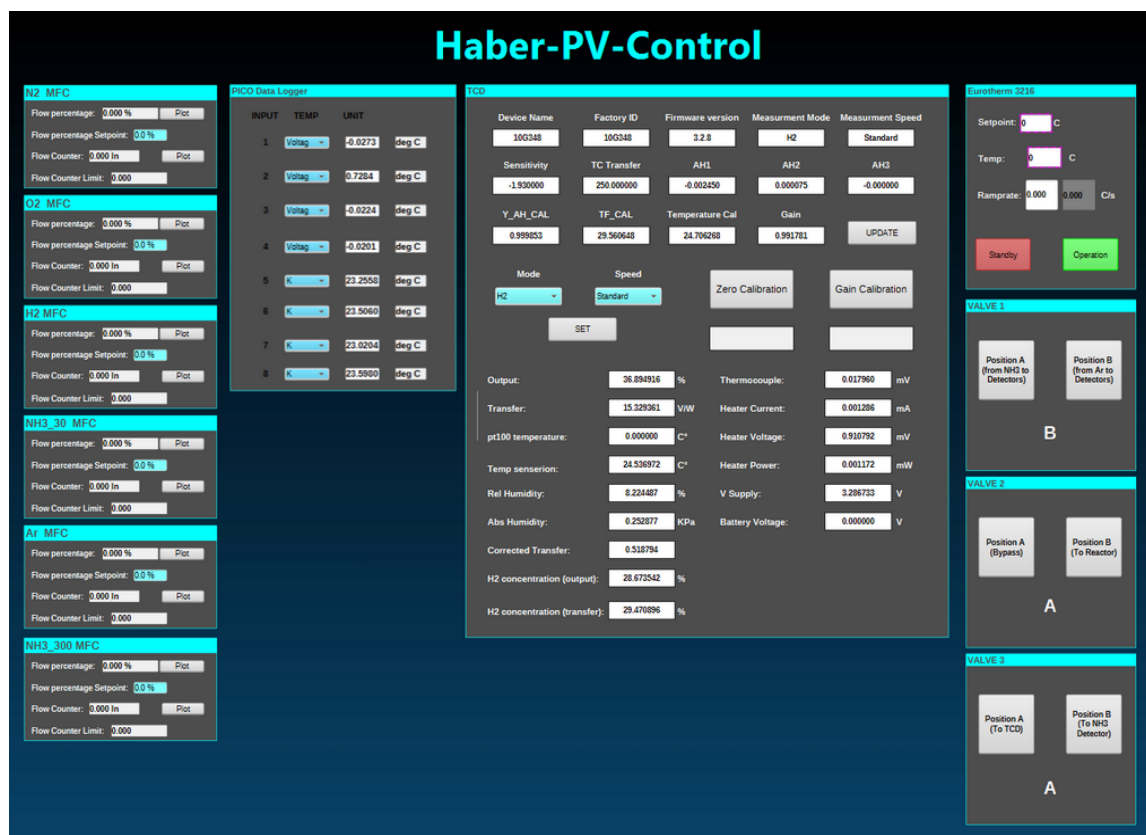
Haber-PV-Control

N2 MFC
Flow percentage: 0.000 % Plot
Flow percentage Setpoint: 0.0 %
Flow Counter: 0.000 ln Plot
Flow Counter Limit: 0.000

O2 MFC
Flow percentage: 0.000 % Plot
Flow percentage Setpoint: 0.0 %
Flow Counter: 0.000 ln Plot
Flow Counter Limit: 0.000

H2 MFC
Flow percentage: 0.000 % Plot
Flow percentage Setpoint: 0.0 %
Flow Counter: 0.000 ln Plot
Flow Counter Limit: 0.000

NH3_30 MFC
Flow percentage: 0.000 % Plot
Flow percentage Setpoint: 0.0 %
Flow Counter: 0.000 ln Plot
Flow Counter Limit: 0.000

Ar MFC
Flow percentage: 0.000 % Plot
Flow percentage Setpoint: 0.0 %
Flow Counter: 0.000 ln Plot
Flow Counter Limit: 0.000

NH3_300 MFC
Flow percentage: 0.000 % Plot
Flow percentage Setpoint: 0.0 %
Flow Counter: 0.000 ln Plot
Flow Counter Limit: 0.000

PICO Data Logger

| INPUT | TEMP | UNIT | |
|---|---|---|---|
| 1 | Voltag | -0.0273 | deg C |
| 2 | Voltag | 0.7284 | deg C |
| 3 | Voltag | -0.0224 | deg C |
| 4 | Voltag | -0.0201 | deg C |
| 5 | K | 23.2558 | deg C |
| 6 | K | 23.5060 | deg C |
| 7 | K | 23.0204 | deg C |
| 8 | K | 23.5980 | deg C |

TCD

| Device Name | Factory ID | Firmware version | Measurment Mode | Measurment Speed |
|---|---|---|---|---|
| 10G348 | 10G348 | 3.2.8 | H2 | Standard |
| Sensitivity | TC Transfer | AH1 | AH2 | AH3 |
| -1.930000 | 250.000000 | -0.002450 | 0.000075 | -0.000000 |
| Y_AH_CAL | TF_CAL | Temperature Cal | Gain | |
| 0.999853 | 29.560648 | 24.706268 | 0.991781 | UPDATE |

Mode Speed
H2 Standard
Zero Calibration Gain Calibration
SET

Output: 36.894916 %
Transfer: 15.329361 V/W
pt100 temperature: 0.000000 C°
Temp senserion: 24.536972 C°
Rel Humidity: 8.224487 %
Abs Humidity: 0.252877 KPa
Corrected Transfer: 0.518794
H2 concentration (output): 28.673542 %
H2 concentration (transfer): 29.470896 %

Thermocouple: 0.017960 mV
Heater Current: 0.001286 mA
Heater Voltage: 0.910792 mV
Heater Power: 0.001172 mW
V Supply: 3.286733 V
Battery Voltage: 0.000000 V

Eurotherm 3216
Setpoint: 0 C
Temp: 0 C
Ramprate: 0.000 0.000 C/s
Standby Operation

VALVE 1
Position A (from NH3 to Detectors)
Position B (from Ar to Detectors)
B

VALVE 2
Position A (Bypass)
Position B (To Reactor)
A

VALVE 3
Position A (To TCD)
Position B (To NH3 Detector)
A